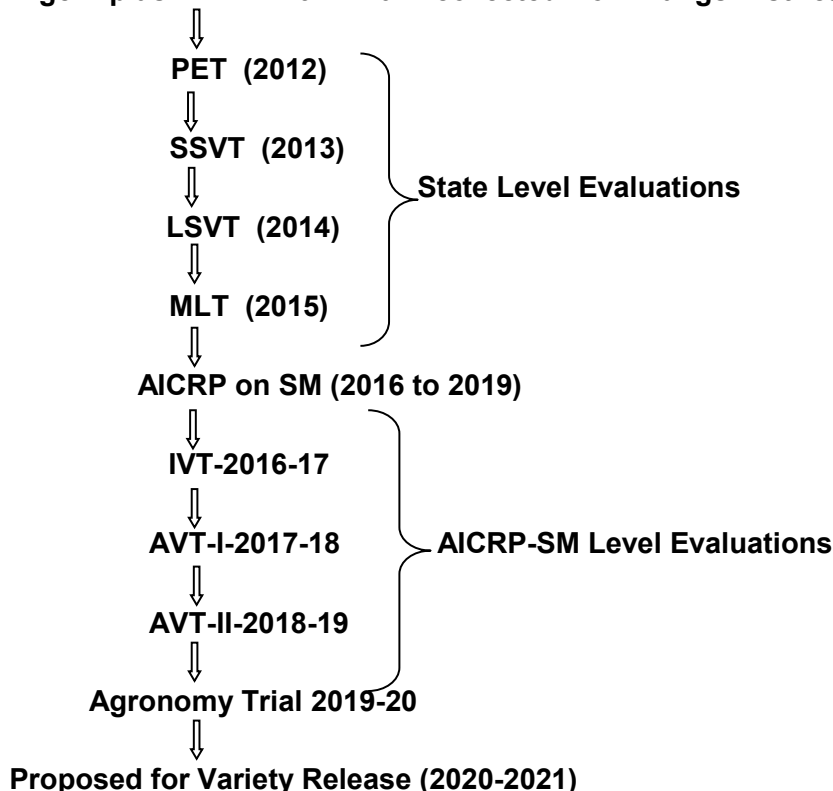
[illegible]

PET (2012)

SSVT (2013)

LSVT (2014)

MLT (2015)

State Level Evaluations

AICRP on SM (2016 to 2019)

IVT-2016-17

AVT-I-2017-18

AVT-II-2018-19

AICRP-SM Level Evaluations

Agronomy Trial 2019-20

Proposed for Variety Release (2020-2021)